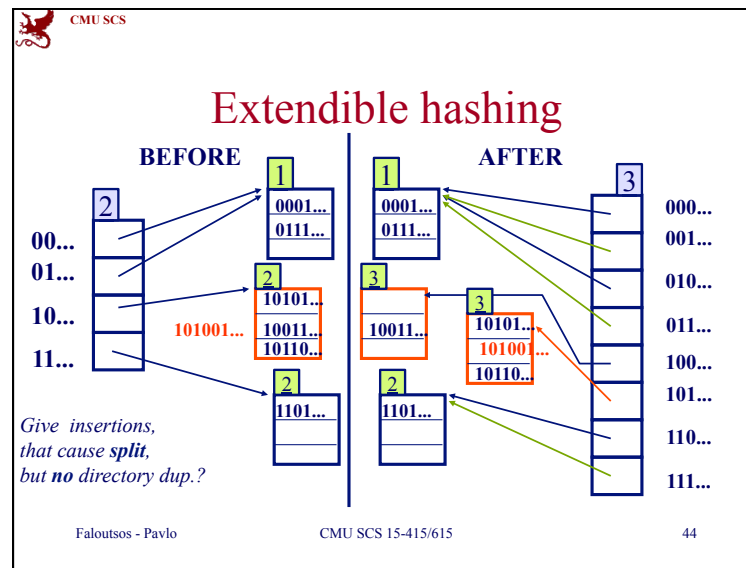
CMU SCS

Extendible hashing

BEFORE

2

00...
01...
10...
11...

1
0001...
0111...

2
10101...
10011...
10110...

101001...

2
1101...

AFTER

1
0001...
0111...

3
10011...

3
10101...
101001...
10110...

2
1101...

3

000...
001...
010...
011...
100...
101...
110...
111...

Give insertions, that cause split, but no directory dup.?

Faloutsos - Pavlo

CMU SCS 15-415/615

44